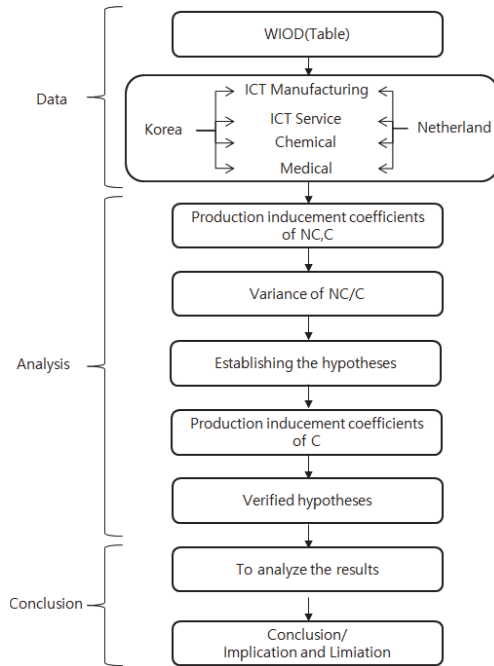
Data

WIOD(Table)

ICT Manufacturing
Korea
ICT Service
Chemical
Netherland
Medical

Analysis

Production inducement coefficients of NC,C

Variance of NC/C

Establishing the hypotheses

Production inducement coefficients of C

Verified hypotheses

Conclusion

To analyze the results

Conclusion/ Implication and Limiation